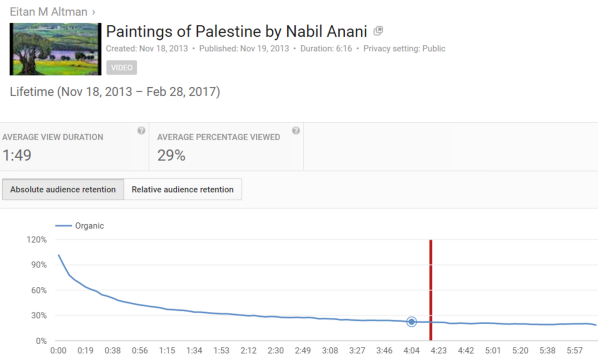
Eitan M Altman ›

Paintings of Palestine by Nabil Anani

Created: Nov 18, 2013 • Published: Nov 19, 2013 • Duration: 6:16 • Privacy setting: Public

VIDEO

Lifetime (Nov 18, 2013 – Feb 28, 2017)

AVERAGE VIEW DURATION
1:49

AVERAGE PERCENTAGE VIEWED
29%

Absolute audience retention | Relative audience retention

Organic

120%
90%
60%
30%
0%

0:00 0:19 0:38 0:56 1:15 1:34 1:53 2:12 2:30 2:49 3:08 3:27 3:46 4:04 4:23 4:42 5:01 5:20 5:38 5:57